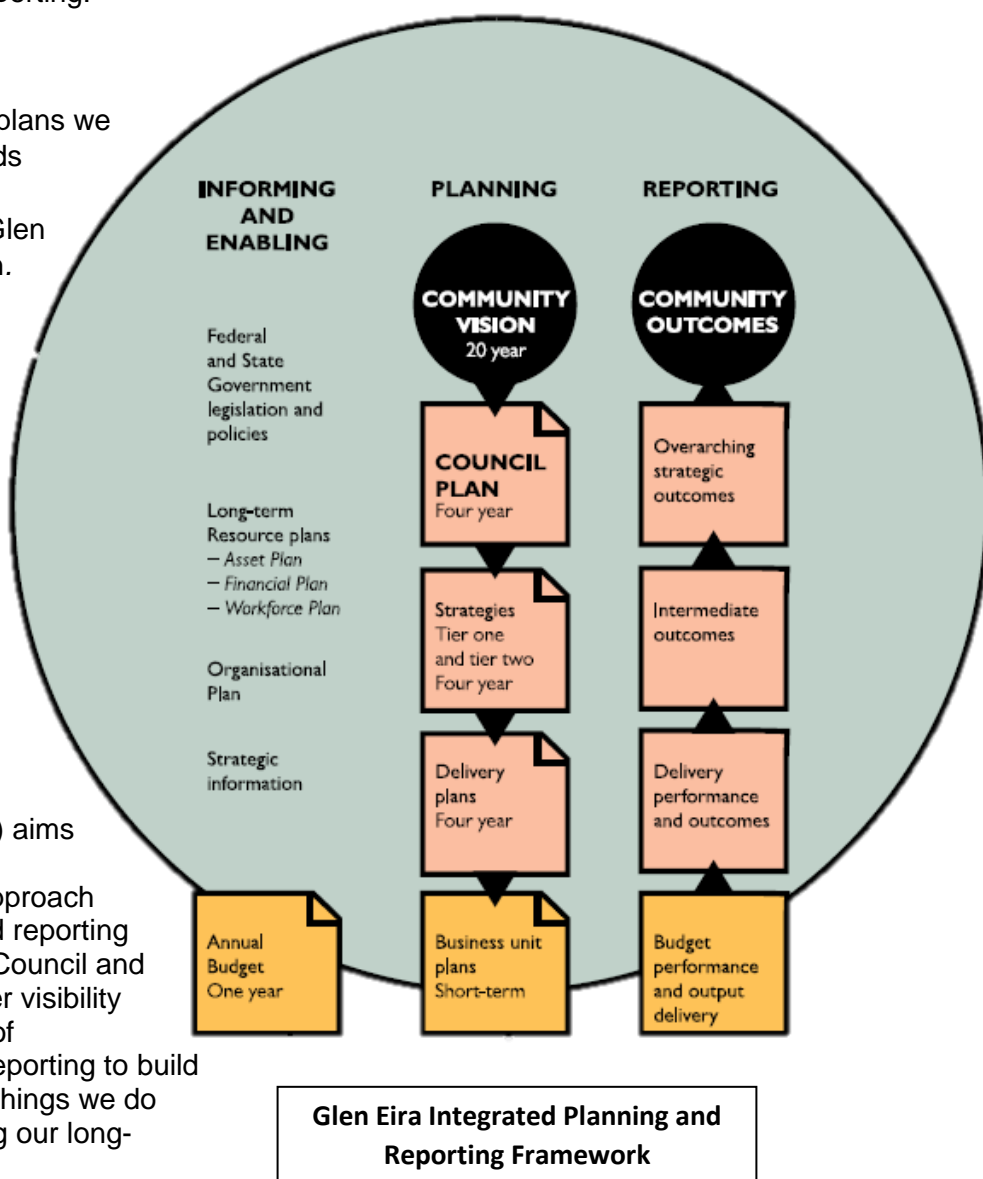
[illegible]porting.

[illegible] plans we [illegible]ds

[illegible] Glen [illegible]n.

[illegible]) aims

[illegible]pproach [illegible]d reporting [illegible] Council and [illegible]er visibility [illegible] of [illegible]eporting to build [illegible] things we do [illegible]g our long-

INFORMING AND ENABLING

PLANNING

REPORTING

COMMUNITY VISION
20 year

COMMUNITY OUTCOMES

Federal and State Government legislation and policies

Long-term Resource plans
– Asset Plan
– Financial Plan
– Workforce Plan

Organisational Plan

Strategic information

COUNCIL PLAN
Four year

Strategies
Tier one and tier two
Four year

Delivery plans
Four year

Overarching strategic outcomes

Intermediate outcomes

Delivery performance and outcomes

Annual Budget
One year

Business unit plans
Short-term

Budget performance and output delivery

Glen Eira Integrated Planning and Reporting Framework